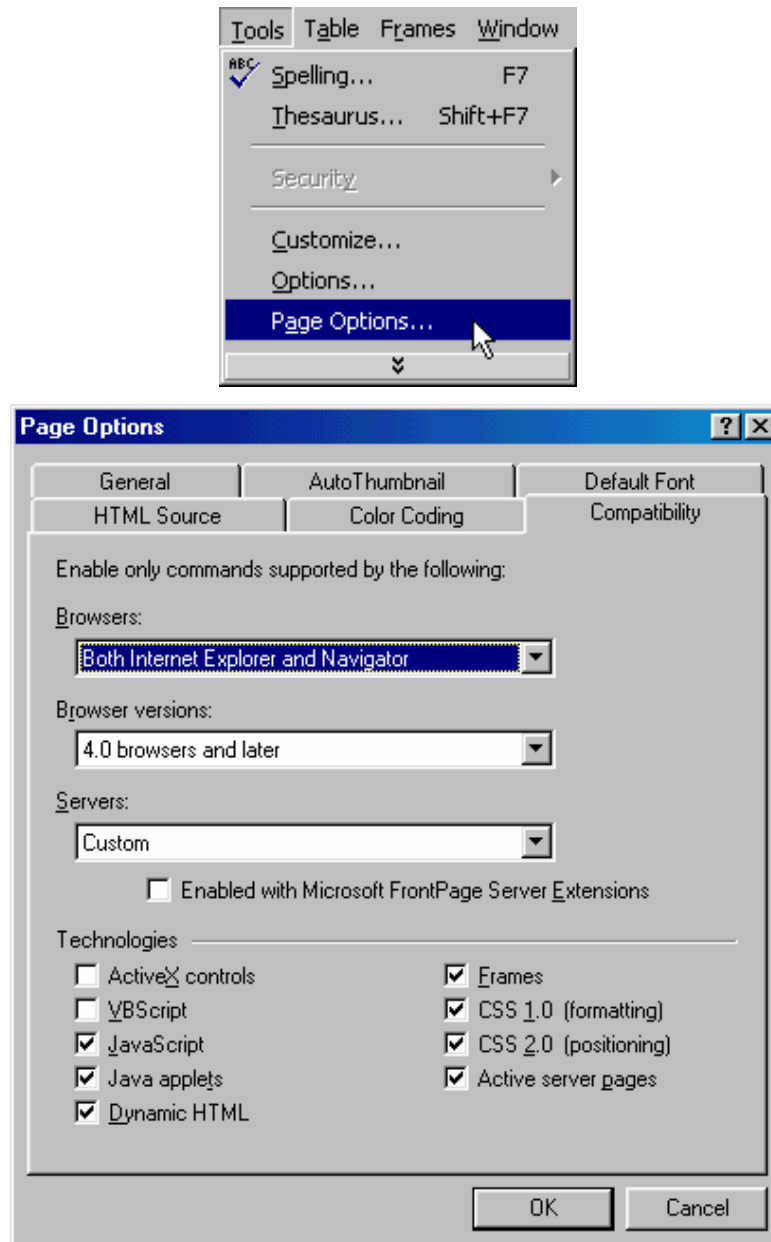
Tools Table Frames Window

ABC Spelling... F7
Thesaurus... Shift+F7
Security
Customize...
Options...
Page Options...

Page Options ? X

General | AutoThumbnail | Default Font
HTML Source | Color Coding | Compatibility

Enable only commands supported by the following:

Browsers:
Both Internet Explorer and Navigator

Browser versions:
4.0 browsers and later

Servers:
Custom

☐ Enabled with Microsoft FrontPage Server Extensions

Technologies

☐ ActiveX controls
☐ VBScript
☑ JavaScript
☑ Java applets
☑ Dynamic HTML
☑ Frames
☑ CSS 1.0 (formatting)
☑ CSS 2.0 (positioning)
☑ Active server pages

OK Cancel